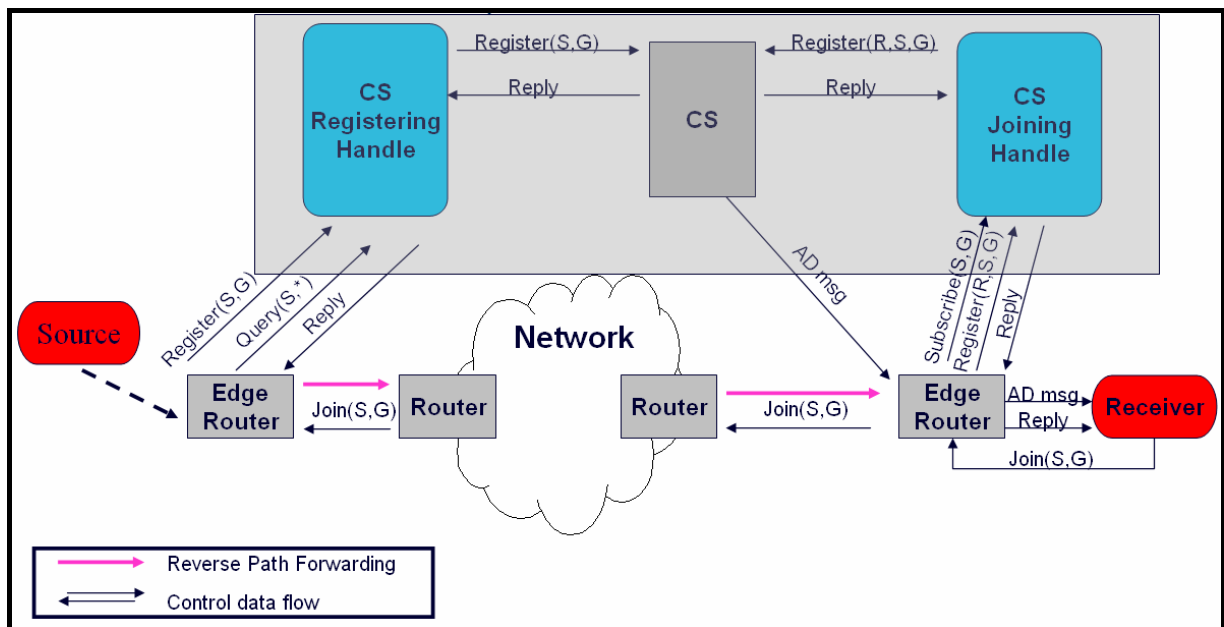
Register(S,G)

Register(R,S,G)

CS Registering Handle

Reply

CS

Reply

CS Joining Handle

AD msg

Register(S,G)

Query(S,*)

Reply

Subscribe(S,G)

Register(R,S,G)

Reply

Source

Network

Edge Router

Join(S,G)

Router

Router

Join(S,G)

Edge Router

AD msg

Reply

Receiver

Join(S,G)

Reverse Path Forwarding

Control data flow